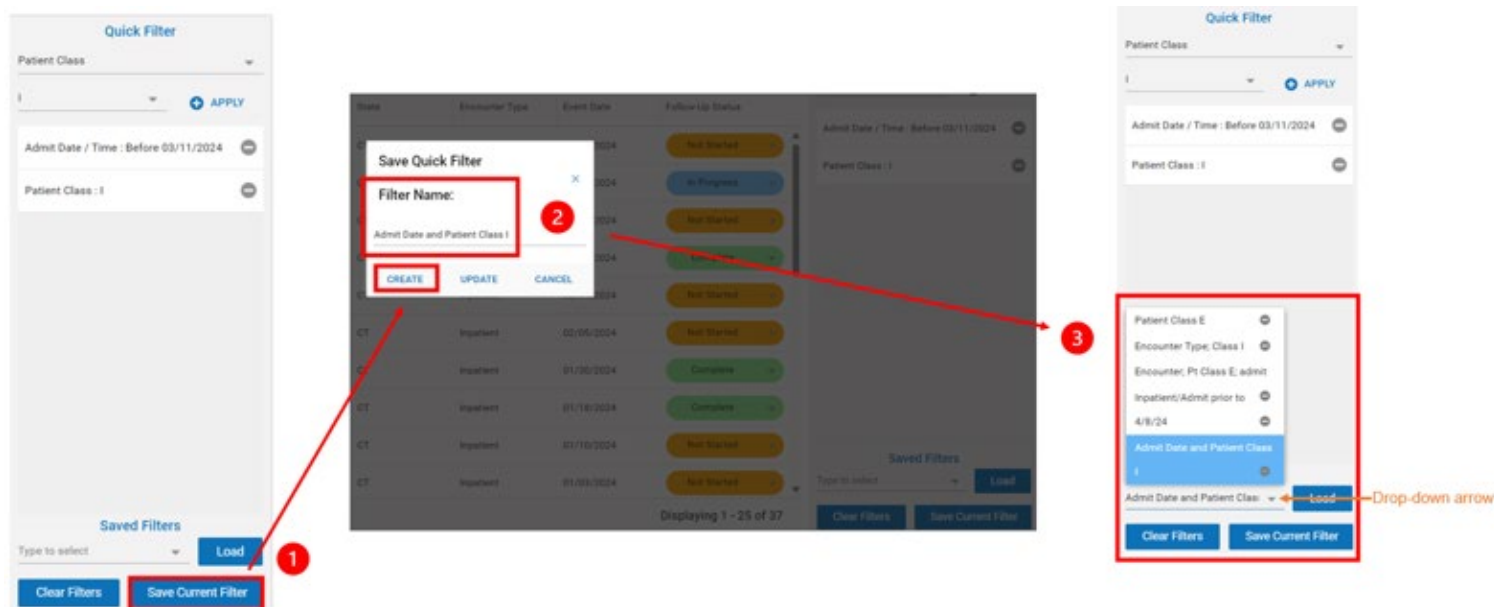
Quick Filter

Patient Class

I

APPLY

Admit Date / Time : Before 03/11/2024

Patient Class : I

Saved Filters

Type to select

Load

Clear Filters

Save Current Filter

1

State | Encounter Type | Event Date | Follow Up Status

Save Quick Filter

Filter Name:

Admit Date and Patient Class I

CREATE

UPDATE

CANCEL

2

Not Started

In Progress

Not Started

Not Started

CT | Inpatient | 02/05/2024 | Not Started

Inpatient | 01/30/2024 | Complete

CT | Inpatient | 01/18/2024 | Complete

CT | Inpatient | 01/10/2024 | Not Started

CT | Inpatient | 01/03/2024 | Not Started

Displaying 1 - 25 of 37

Admit Date / Time : Before 03/11/2024

Patient Class : I

Saved Filters

Type to select

Load

Clear Filters

Save Current Filter

3

Quick Filter

Patient Class

I

APPLY

Admit Date / Time : Before 03/11/2024

Patient Class : I

Patient Class E

Encounter Type; Class I

Encounter; Pt Class E; admit

Inpatient/Admit prior to

4/8/24

Admit Date and Patient Class I

Admit Date and Patient Clas:

Load

Drop-down arrow

Clear Filters

Save Current Filter